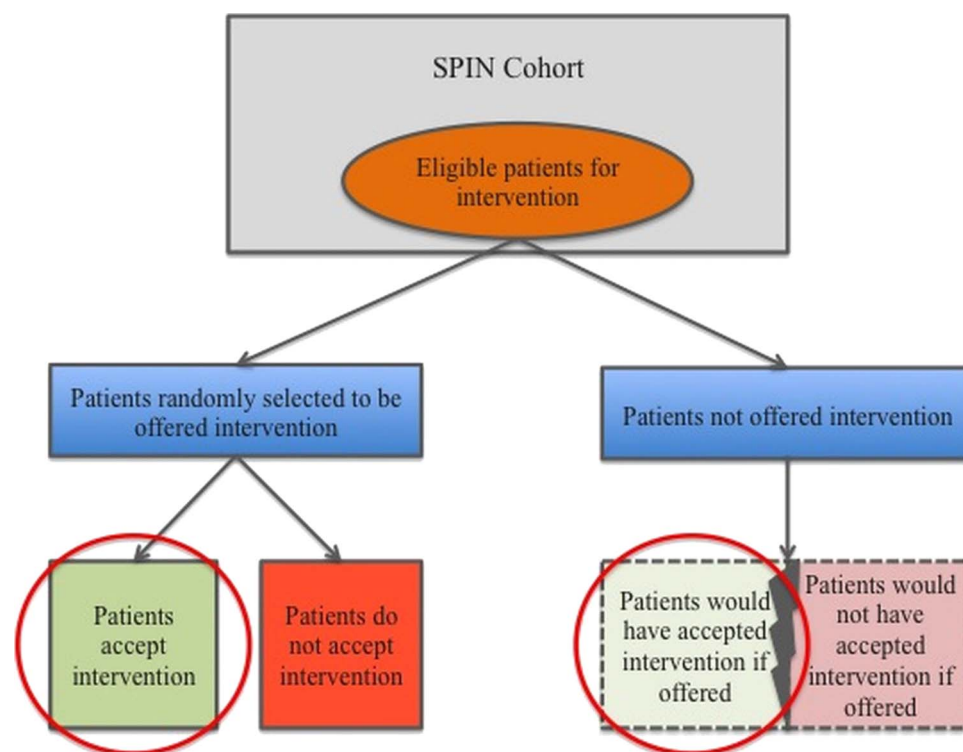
SPIN Cohort

Eligible patients for intervention

Patients randomly selected to be offered intervention

Patients not offered intervention

Patients accept intervention

Patients do not accept intervention

Patients would have accepted intervention if offered

Patients would not have accepted intervention if offered